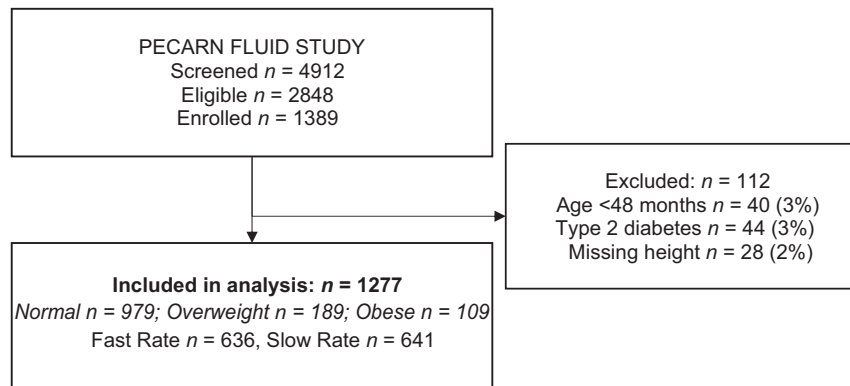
PECARN FLUID STUDY
Screened $n$ = 4912
Eligible $n$ = 2848
Enrolled $n$ = 1389

Excluded: $n$ = 112
Age <48 months $n$ = 40 (3%)
Type 2 diabetes $n$ = 44 (3%)
Missing height $n$ = 28 (2%)

Included in analysis: $n$ = 1277
Normal $n$ = 979; Overweight $n$ = 189; Obese $n$ = 109
Fast Rate $n$ = 636, Slow Rate $n$ = 641